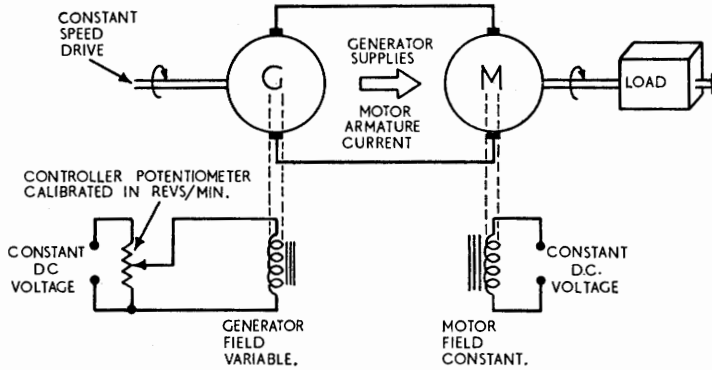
CONSTANT SPEED DRIVE

G

GENERATOR SUPPLIES

MOTOR ARMATURE CURRENT

M

LOAD

CONTROLLER POTENTIOMETER CALIBRATED IN REVS/MIN.

CONSTANT DC VOLTAGE

GENERATOR FIELD VARIABLE.

MOTOR FIELD CONSTANT.

CONSTANT D.C. VOLTAGE